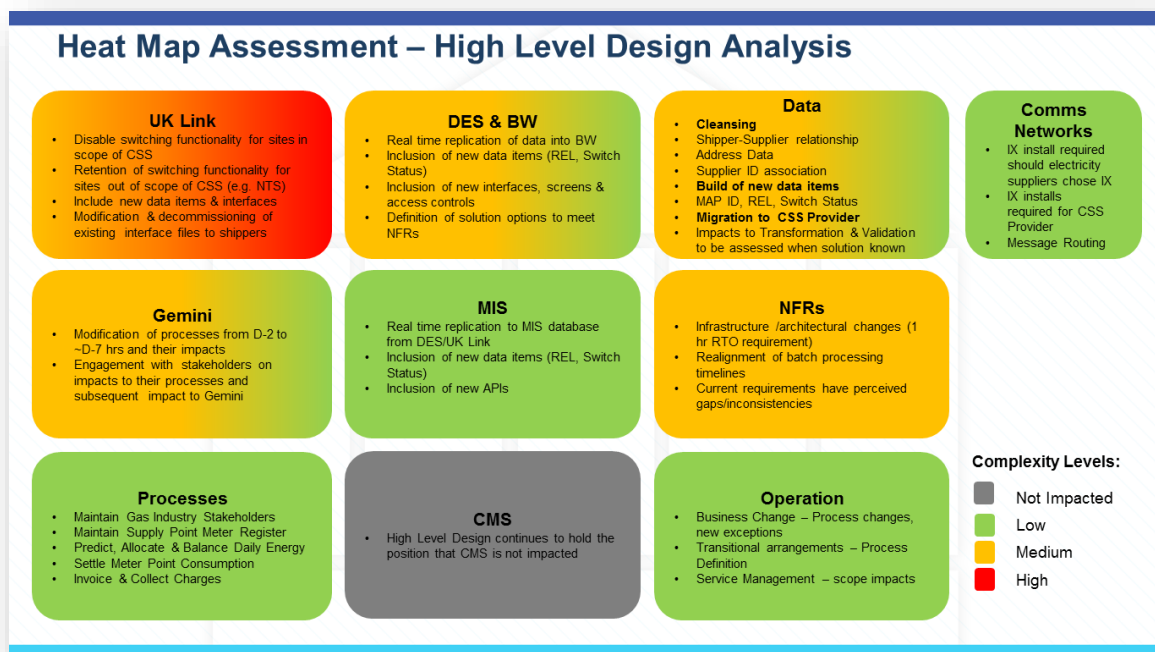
Heat Map Assessment – High Level Design Analysis

UK Link
- Disable switching functionality for sites in scope of CSS
- Retention of switching functionality for sites out of scope of CSS (e.g. NTS)
- Include new data items & interfaces
- Modification & decommissioning of existing interface files to shippers

DES & BW
- Real time replication of data into BW
- Inclusion of new data items (REL, Switch Status)
- Inclusion of new interfaces, screens & access controls
- Definition of solution options to meet NFRs

Data
- Cleansing
- Shipper-Supplier relationship
- Address Data
- Supplier ID association
- Build of new data items
- MAP ID, REL, Switch Status
- Migration to CSS Provider
- Impacts to Transformation & Validation to be assessed when solution known

Comms Networks
- IX install required should electricity suppliers chose IX
- IX installs required for CSS Provider
- Message Routing

Gemini
- Modification of processes from D-2 to ~D-7 hrs and their impacts
- Engagement with stakeholders on impacts to their processes and subsequent impact to Gemini

MIS
- Real time replication to MIS database from DES/UK Link
- Inclusion of new data items (REL, Switch Status)
- Inclusion of new APIs

NFRs
- Infrastructure /architectural changes (1 hr RTO requirement)
- Realignment of batch processing timelines
- Current requirements have perceived gaps/inconsistencies

Processes
- Maintain Gas Industry Stakeholders
- Maintain Supply Point Meter Register
- Predict, Allocate & Balance Daily Energy
- Settle Meter Point Consumption
- Invoice & Collect Charges

CMS
- High Level Design continues to hold the position that CMS is not impacted

Operation
- Business Change – Process changes, new exceptions
- Transitional arrangements – Process Definition
- Service Management – scope impacts

Complexity Levels:
Not Impacted
Low
Medium
High